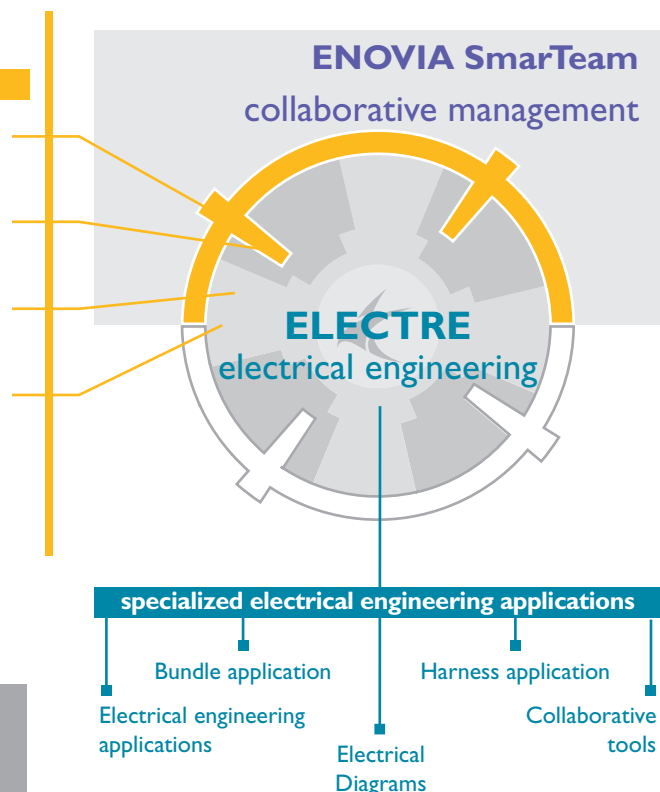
ENOVIA SmarTeam
collaborative management

ELECTRE
electrical engineering

specialized electrical engineering applications

Bundle application

Harness application

Electrical engineering applications

Electrical Diagrams

Collaborative tools